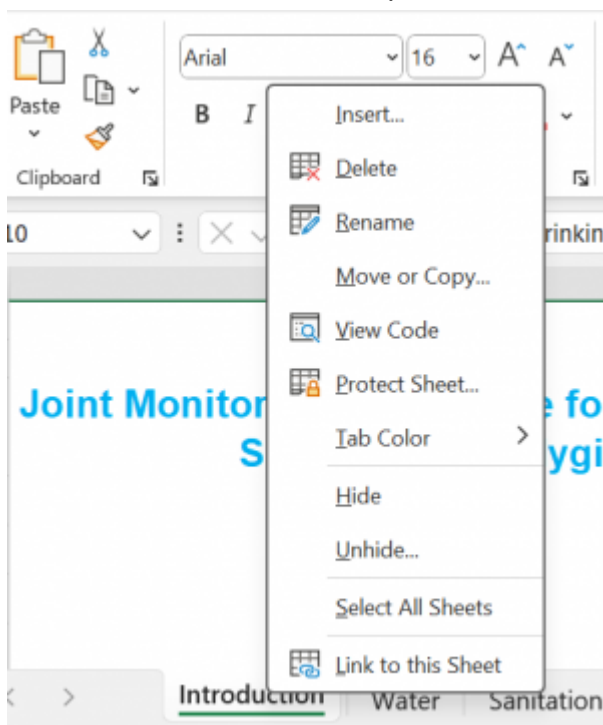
Paste

Clipboard

Arial

16

B

I

L0

rinkin

Joint Monitor

e fo

S

ygi

Insert...

Delete

Rename

Move or Copy...

View Code

Protect Sheet...

Tab Color

Hide

Unhide...

Select All Sheets

Link to this Sheet

Introduction

Water

Sanitation